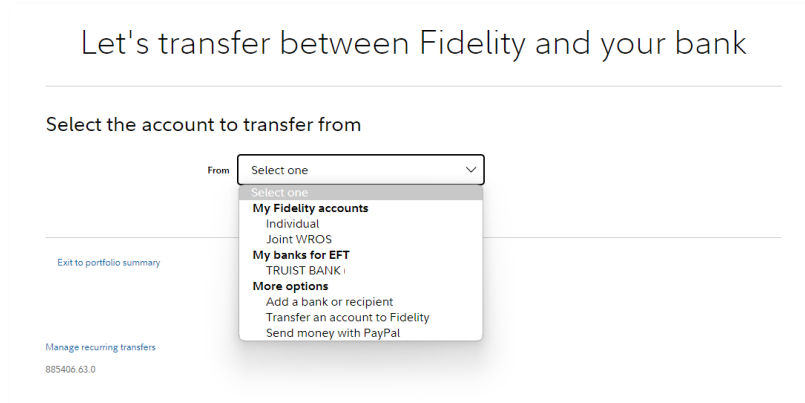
Let's transfer between Fidelity and your bank

Select the account to transfer from

From

Select one

Select one
My Fidelity accounts
Individual
Joint WROS
My banks for EFT
TRUIST BANK (
More options
Add a bank or recipient
Transfer an account to Fidelity
Send money with PayPal

Exit to portfolio summary

Manage recurring transfers

885406.63.0